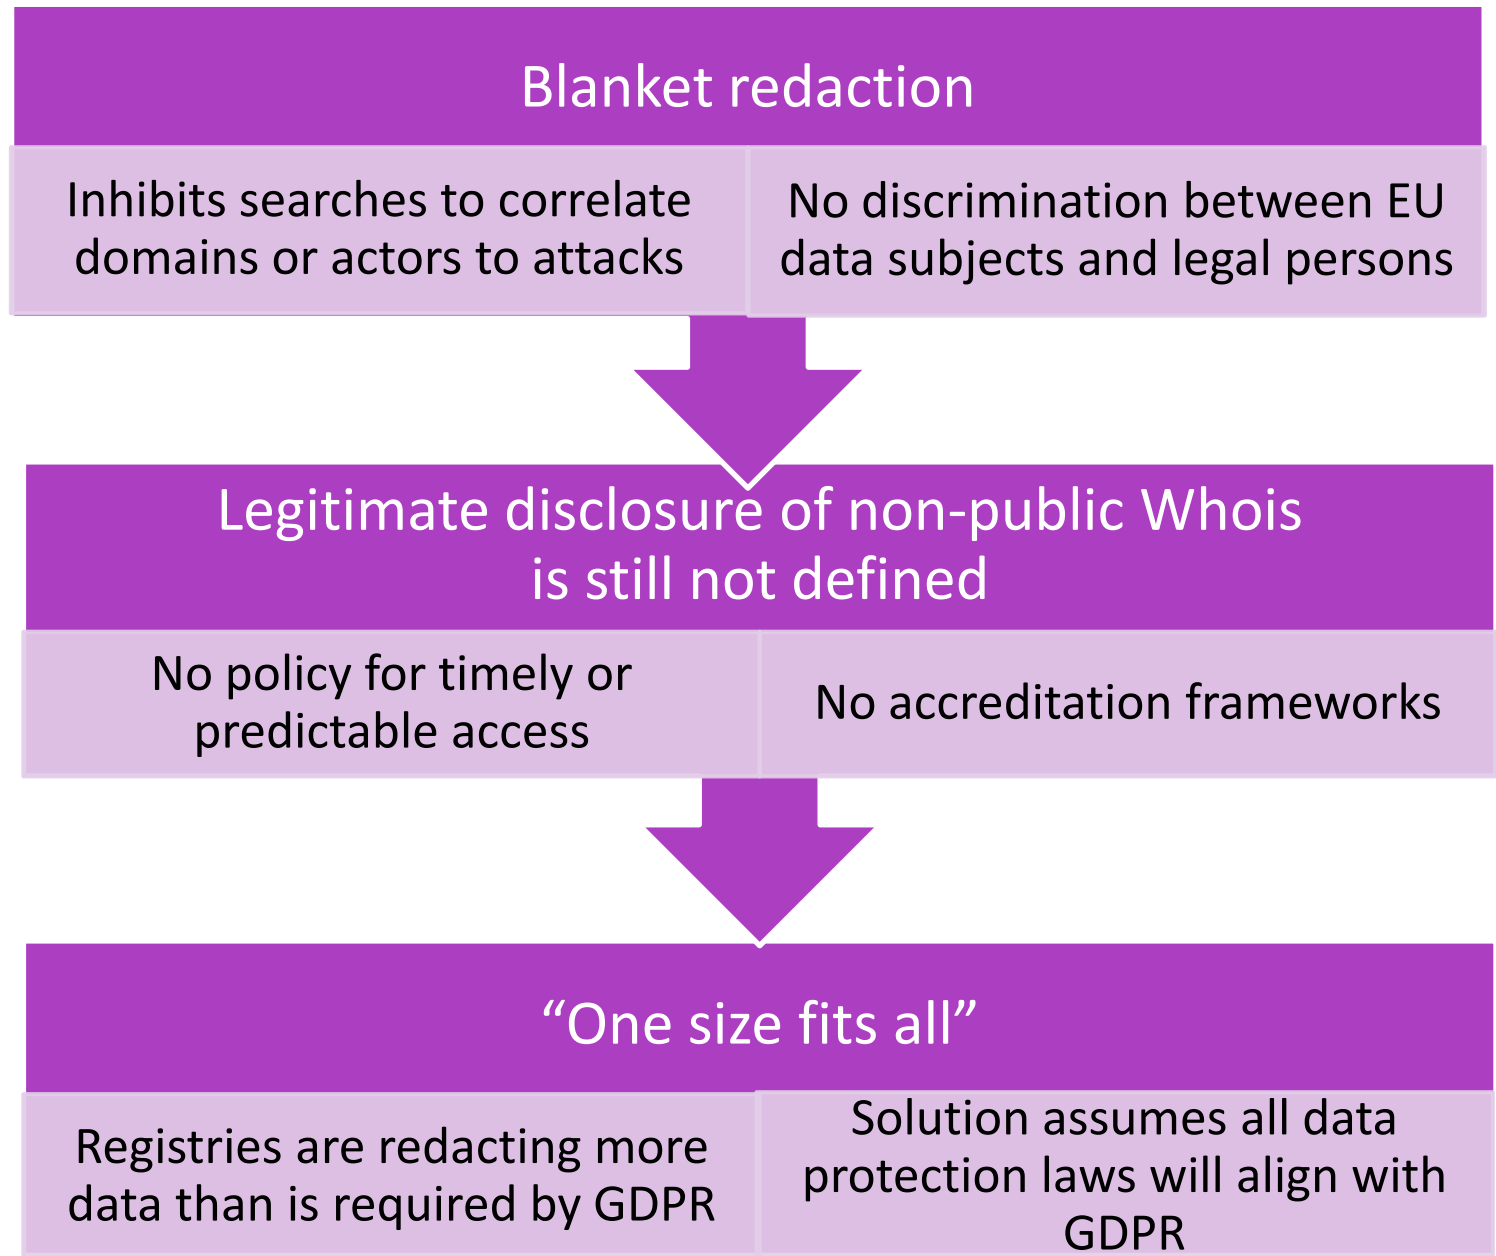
Blanket redaction

Inhibits searches to correlate domains or actors to attacks

No discrimination between EU data subjects and legal persons

Legitimate disclosure of non-public Whois is still not defined

No policy for timely or predictable access

No accreditation frameworks

“One size fits all”

Registries are redacting more data than is required by GDPR

Solution assumes all data protection laws will align with GDPR